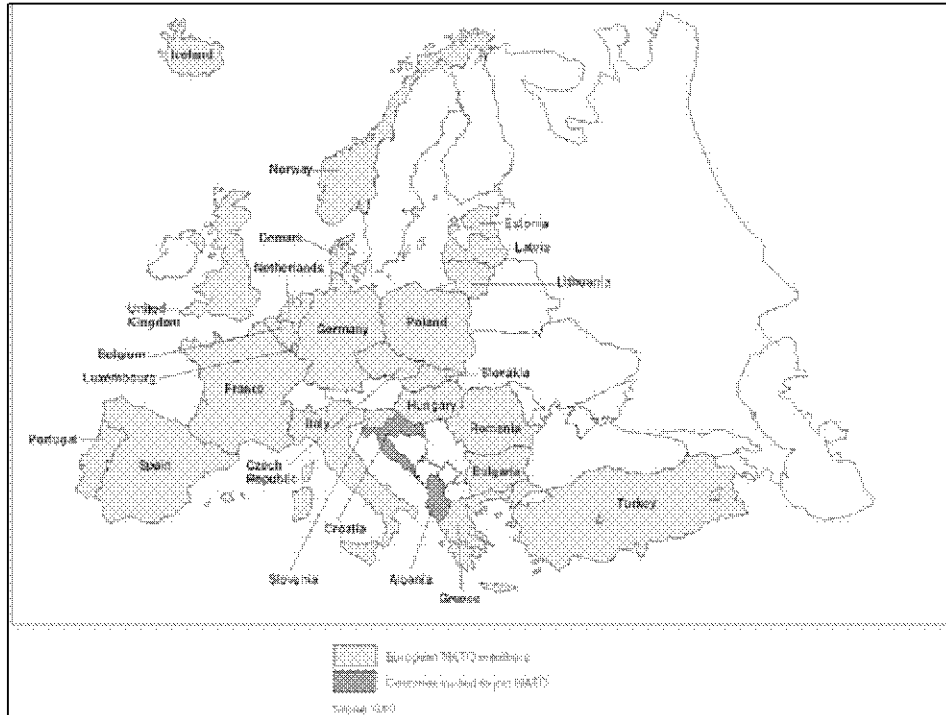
Iceland

Norway

Estonia

Latvia

Denmark

Netherlands

Lithuania

United Kingdom

Germany

Poland

Belgium

Luxembourg

Slovakia

France

Hungary

Portugal

Italy

Romania

Spain

Czech Republic

Bulgaria

Turkey

Croatia

Slovenia

Albania

Greece

European NATO members

Countries invited to join NATO

Source: GAO